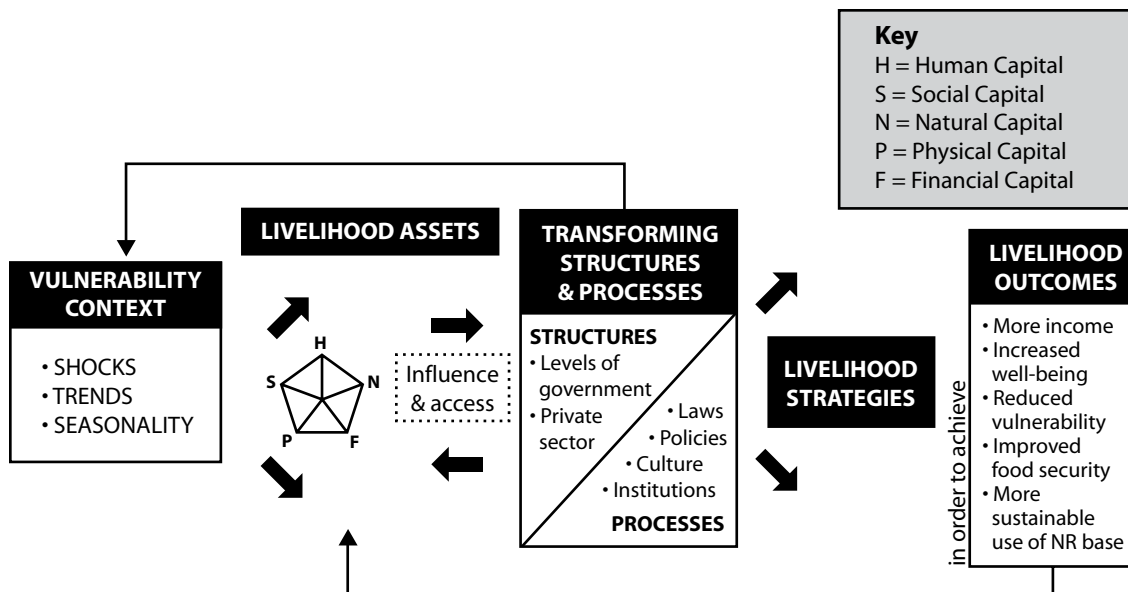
**Key**
H = Human Capital
S = Social Capital
N = Natural Capital
P = Physical Capital
F = Financial Capital

VULNERABILITY CONTEXT
• SHOCKS
• TRENDS
• SEASONALITY

LIVELIHOOD ASSETS

H
S
N
P
F

Influence & access

TRANSFORMING STRUCTURES & PROCESSES

STRUCTURES
• Levels of government
• Private sector

• Laws
• Policies
• Culture
• Institutions

PROCESSES

LIVELIHOOD STRATEGIES

in order to achieve

LIVELIHOOD OUTCOMES
• More income
• Increased well-being
• Reduced vulnerability
• Improved food security
• More sustainable use of NR base